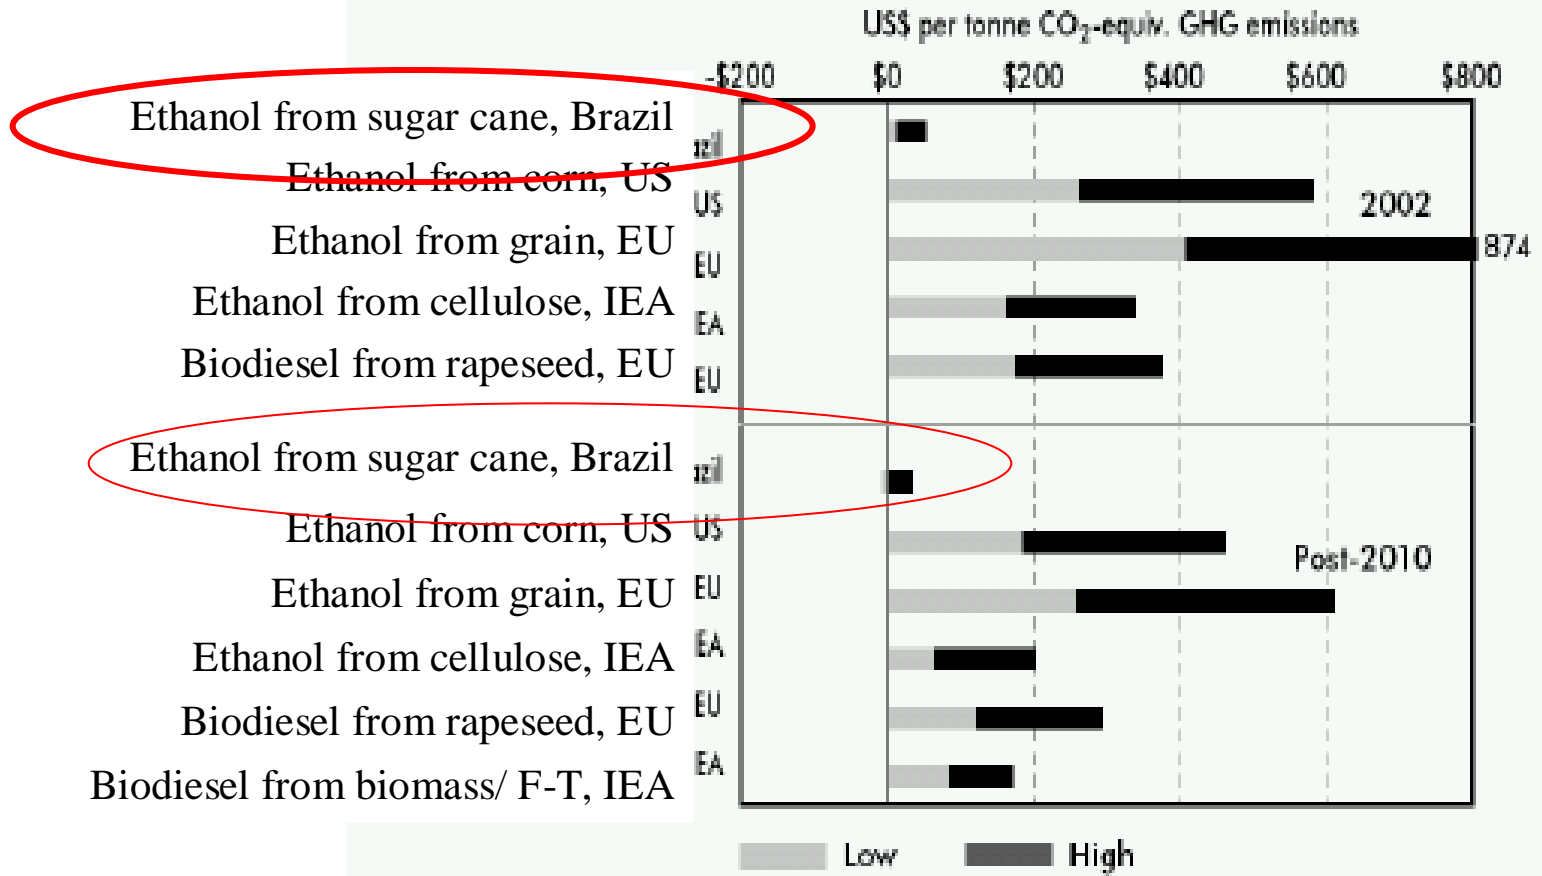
US$ per tonne $CO_2$-equiv. GHG emissions

-\$200 \$0 \$200 \$400 \$600 \$800

Ethanol from sugar cane, Brazil
Ethanol from corn, US
Ethanol from grain, EU
Ethanol from cellulose, IEA
Biodiesel from rapeseed, EU

2002

874

Ethanol from sugar cane, Brazil
Ethanol from corn, US
Ethanol from grain, EU
Ethanol from cellulose, IEA
Biodiesel from rapeseed, EU
Biodiesel from biomass/ F-T, IEA

Post-2010

Low High